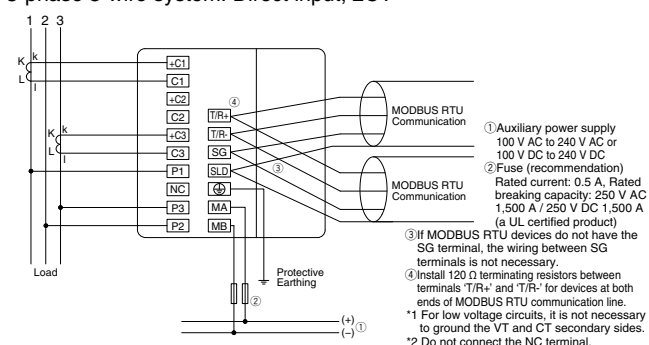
3-phase 3-wire system: Direct input, LV

1 2 3

K k
L l

+C1
C1
+C2
C2
+C3
C3
P1
NC
P3
P2

K k
L l

Load

T/R+
T/R-
SG
SLD
MA
MB

④
③
②

MODBUS RTU Communication

MODBUS RTU Communication

Protective Earthing

(+)
(–) ①

①Auxiliary power supply 100 V AC to 240 V AC or 100 V DC to 240 V DC
②Fuse (recommendation) Rated current: 0.5 A, Rated breaking capacity: 250 V AC 1,500 A / 250 V DC 1,500 A (a UL certified product)
③If MODBUS RTU devices do not have the SG terminal, the wiring between SG terminals is not necessary.
④Install 120 Ω terminating resistors between terminals 'T/R+' and 'T/R-' for devices at both ends of MODBUS RTU communication line.
*1 For low voltage circuits, it is not necessary to ground the VT and CT secondary sides.
*2 Do not connect the NC terminal.